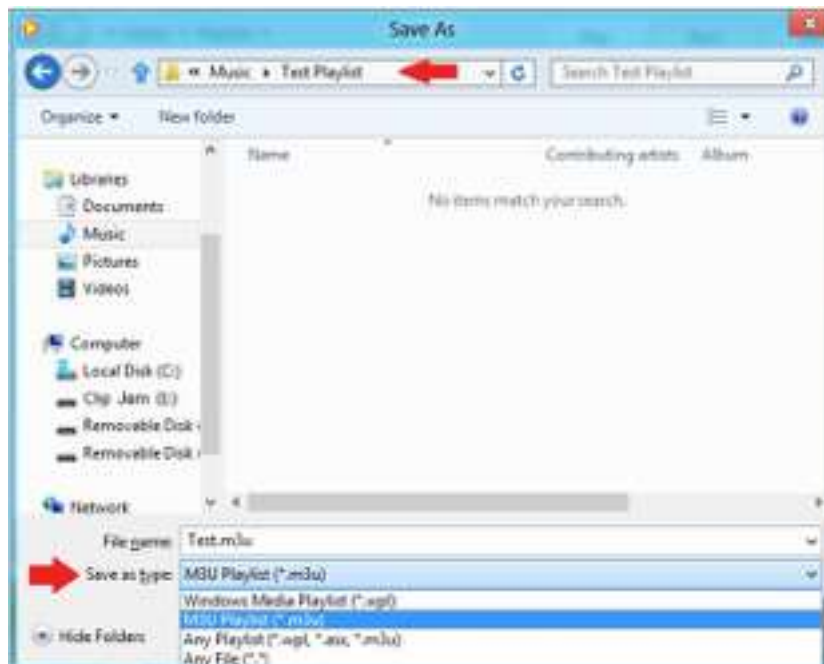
Save As

« Music ▸ Test Playlist

Search Test Playlist

Organize ▾

New folder

Name

Contributing artists

Album

No items match your search.

Libraries

Documents

Music

Pictures

Videos

Computer

Local Disk (C:)

Clip Jam (E:)

Removable Disk

Removable Disk

Network

File name:

Test.m3u

Save as type:

M3U Playlist (*.m3u)

Windows Media Playlist (*.wpl)

M3U Playlist (*.m3u)

Any Playlist (*.wpl, *.asx, *.m3u)

Any File (*.*)

Hide Folders